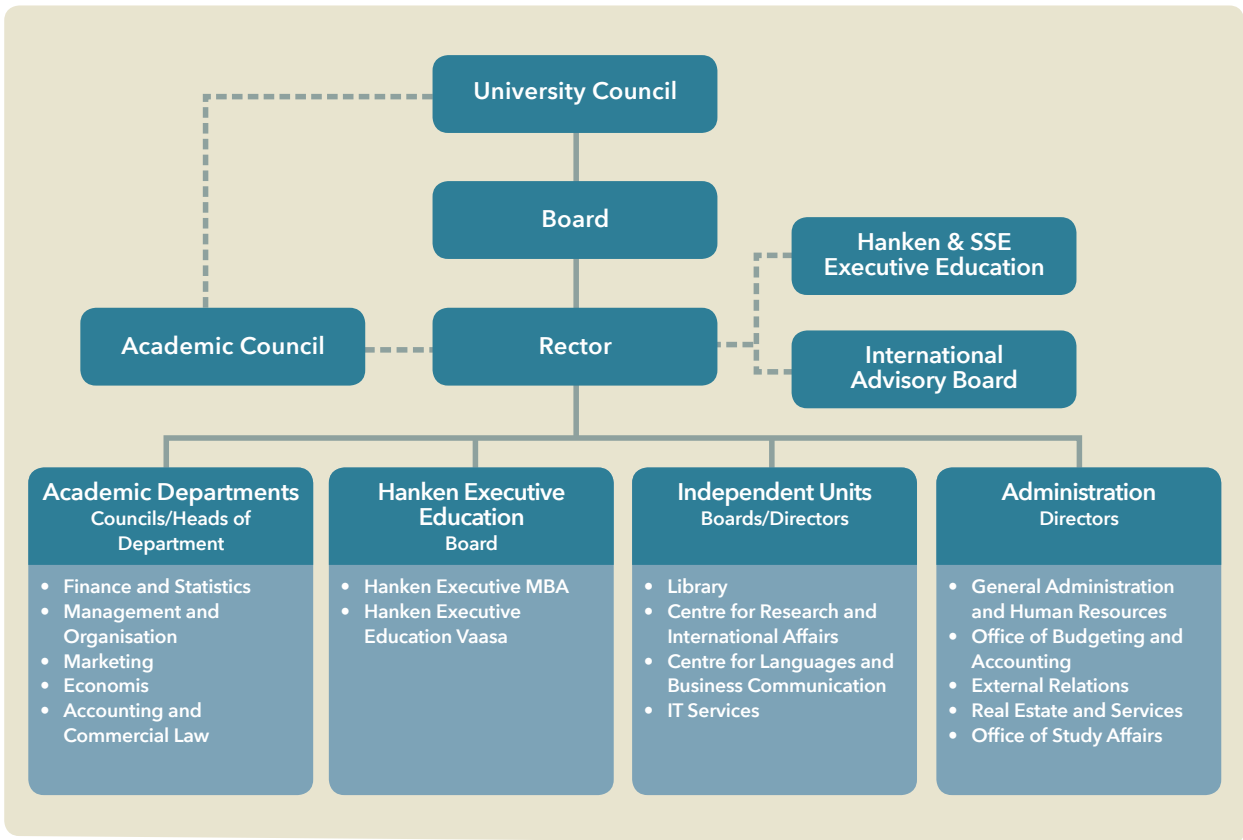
University Council

Board

Hanken & SSE Executive Education

Academic Council

Rector

International Advisory Board

Academic Departments
Councils/Heads of Department

- Finance and Statistics
- Management and Organisation
- Marketing
- Economis
- Accounting and Commercial Law

Hanken Executive Education
Board

- Hanken Executive MBA
- Hanken Executive Education Vaasa

Independent Units
Boards/Directors

- Library
- Centre for Research and International Affairs
- Centre for Languages and Business Communication
- IT Services

Administration
Directors

- General Administration and Human Resources
- Office of Budgeting and Accounting
- External Relations
- Real Estate and Services
- Office of Study Affairs